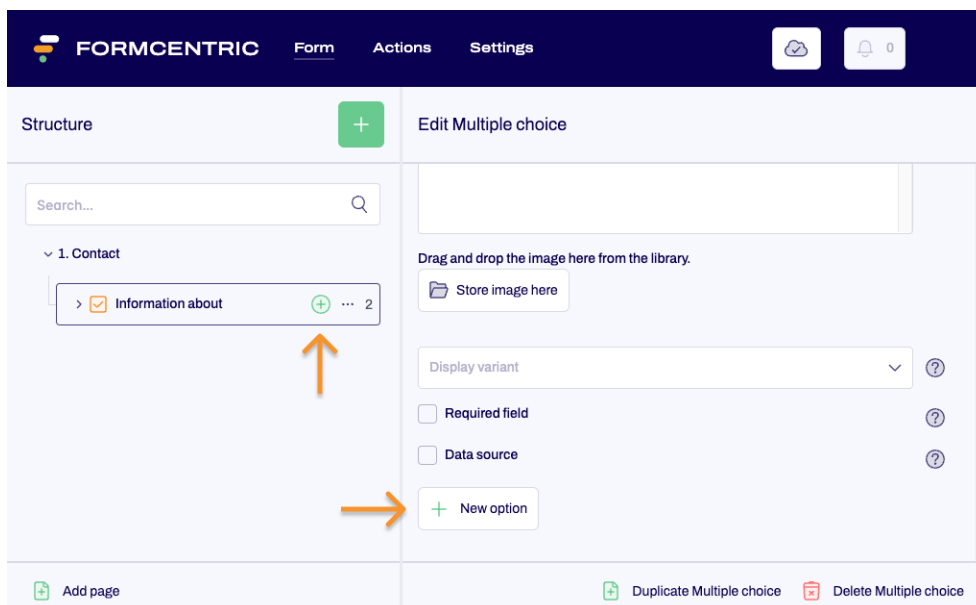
FORMCENTRIC Form Actions Settings

0

Structure

+

Edit Multiple choice

Search...

1. Contact

Information about

2

Drag and drop the image here from the library.

Store image here

Display variant

?

Required field

?

Data source

?

New option

Add page

Duplicate Multiple choice

Delete Multiple choice